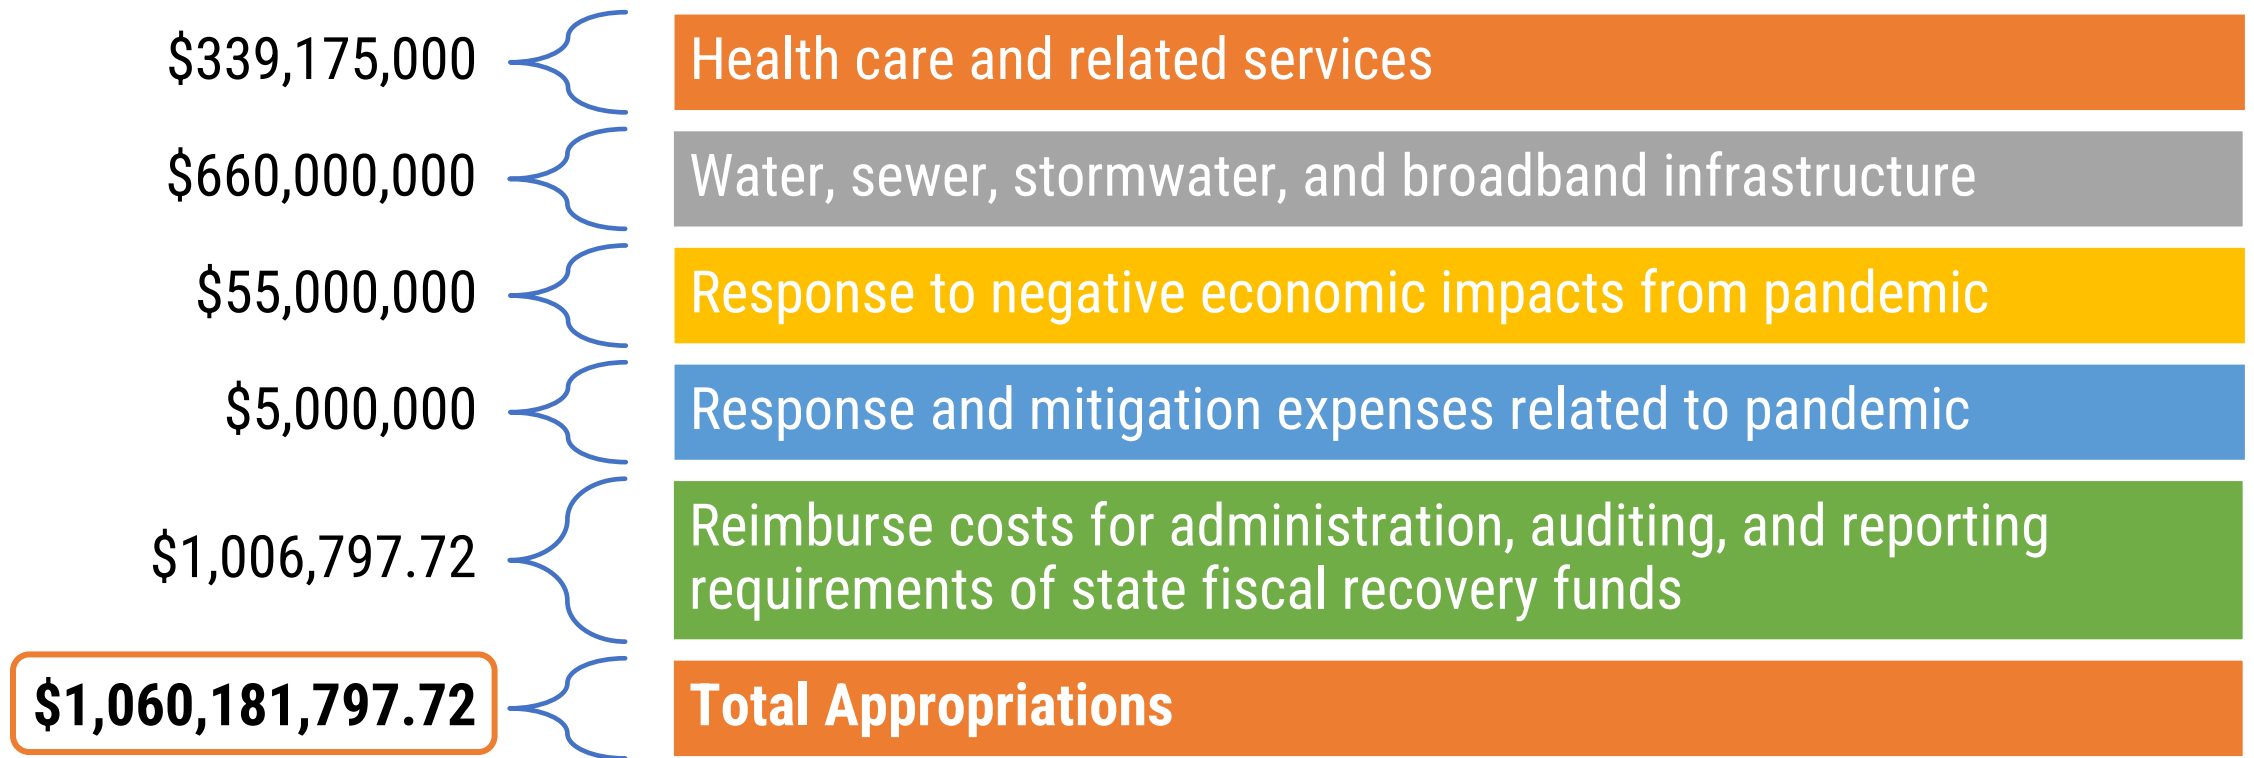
$339,175,000 Health care and related services

$660,000,000 Water, sewer, stormwater, and broadband infrastructure

$55,000,000 Response to negative economic impacts from pandemic

$5,000,000 Response and mitigation expenses related to pandemic

$1,006,797.72 Reimburse costs for administration, auditing, and reporting requirements of state fiscal recovery funds

$1,060,181,797.72 Total Appropriations